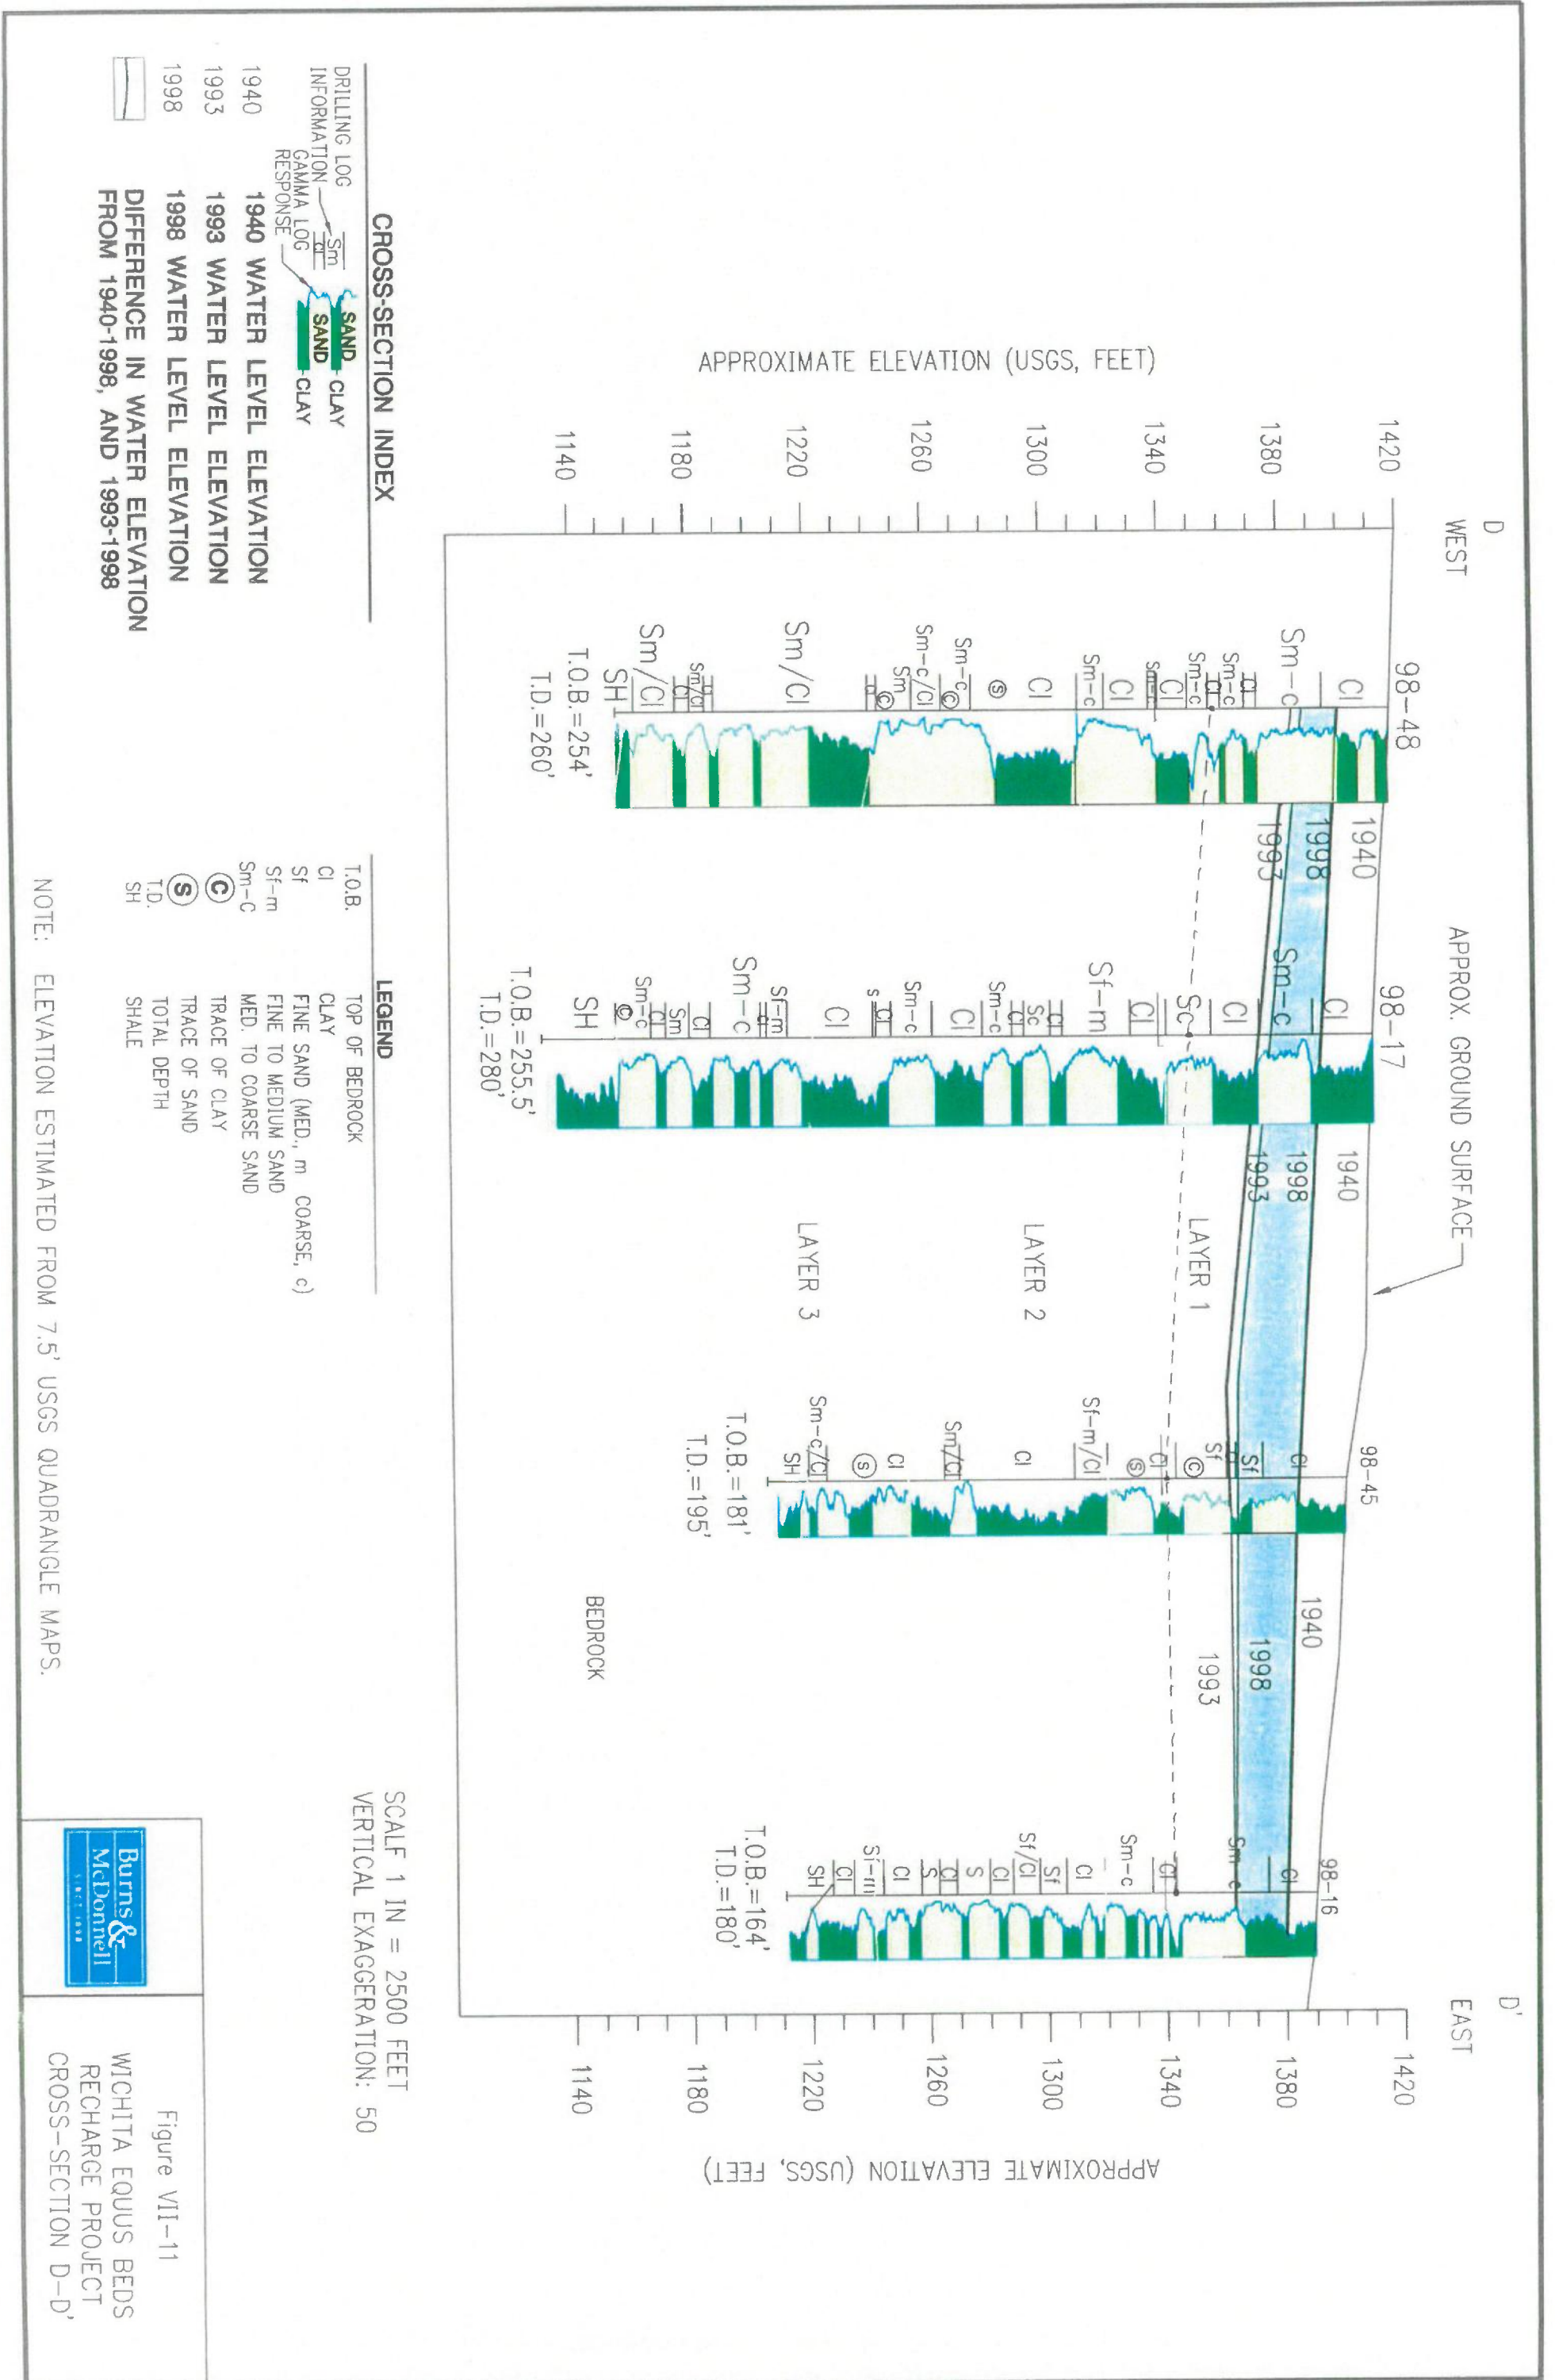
APPROXIMATE ELEVATION (USGS, FEET)

1420
1380
1340
1300
1260
1220
1180
1140

D
WEST

APPROX. GROUND SURFACE

98-48
Cl
Sm-c
Sm-cl
Sm-c
Sm-cl
Sm-cl
Cl
Sm-c
Cl
Ⓢ
Sm-c
Ⓒ
Sm-c/Cl
Ⓒ
Sm
cl
Sm/Cl
sm/cl
cl
Sm/Cl
SH
T.O.B.=254'
T.D.=260'

1940
1998
1993

98-17
Cl
Sm-c
Cl
Sc
Cl
Sf-m
cl
Sc
Sm-c
Cl
Sm-c
cl
s
Cl
Sf-m
Sm-c
cl
Sm
Sm-c
Ⓒ
SH
T.O.B.=255.5'
T.D.=280'

1940
1998
1993

LAYER 1
LAYER 2
LAYER 3

98-45
Cl
Sf
Sf
Ⓒ
Cl
Ⓢ
Sf-m/Cl
Cl
Sm/Cl
Cl
Ⓢ
Sm-c/Cl
SH
T.O.B.=181'
T.D.=195'

1940
1998
1993

BEDROCK

98-16
Cl
Sm-c
Cl
Sm-c
Cl
Sf
Sf/Cl
S
Cl
S
Cl
Sf-m
Cl
SH
T.O.B.=164'
T.D.=180'

D'
EAST

1420
1380
1340
1300
1260
1220
1180
1140

APPROXIMATE ELEVATION (USGS, FEET)

CROSS-SECTION INDEX
DRILLING LOG INFORMATION
GAMMA LOG RESPONSE
Sm
cl
SAND
CLAY
SAND
CLAY
1940 1940 WATER LEVEL ELEVATION
1993 1993 WATER LEVEL ELEVATION
1998 1998 WATER LEVEL ELEVATION
DIFFERENCE IN WATER ELEVATION FROM 1940-1998, AND 1993-1998

LEGEND
T.O.B. TOP OF BEDROCK
Cl CLAY
Sf FINE SAND (MED., m COARSE, c)
Sf-m FINE TO MEDIUM SAND
Sm-C MED. TO COARSE SAND
Ⓒ TRACE OF CLAY
Ⓢ TRACE OF SAND
T.D. TOTAL DEPTH
SH SHALE

NOTE: ELEVATION ESTIMATED FROM 7.5' USGS QUADRANGLE MAPS.

SCALF 1 IN = 2500 FEET
VERTICAL EXAGGERATION: 50

Burns & McDonnell

Figure VII-11
WICHITA EQUUS BEDS RECHARGE PROJECT
CROSS-SECTION D-D'